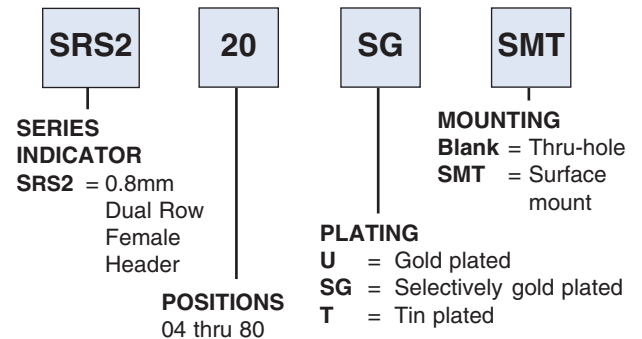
SRS2

20

SG

SMT

SERIES INDICATOR
SRS2 = 0.8mm Dual Row Female Header

POSITIONS
04 thru 80

PLATING
U = Gold plated
SG = Selectively gold plated
T = Tin plated

MOUNTING
Blank = Thru-hole
SMT = Surface mount